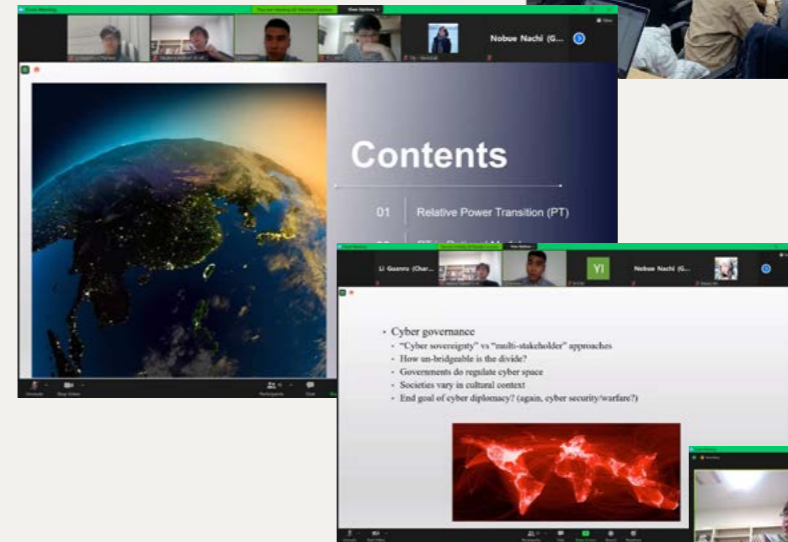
Nobue Nachi (G...

Contents

01 Relative Power Transition (PT)

Li Guanru (Char...

YI

Nobue Nachi (G...

• Cyber governance
• "Cyber sovereignty" vs "multi-stakeholder" approaches
• How un-bridgeable is the divide?
• Governments do regulate cyber space
• Societies vary in cultural context
• End goal of cyber diplomacy? (again, cyber security/warfare?)

Participants

Chat